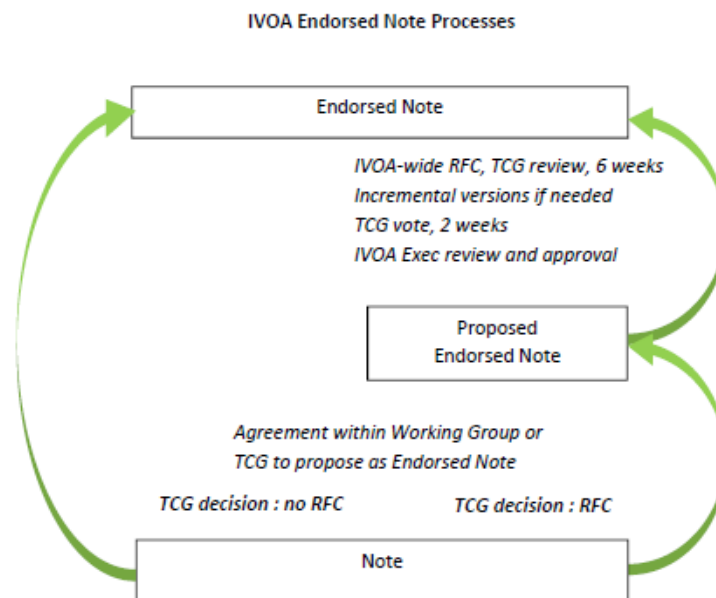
IVOA Endorsed Note Processes

Endorsed Note

IVOA-wide RFC, TCG review, 6 weeks
Incremental versions if needed
TCG vote, 2 weeks
IVOA Exec review and approval

Proposed Endorsed Note

Agreement within Working Group or TCG to propose as Endorsed Note

TCG decision : no RFC

TCG decision : RFC

Note